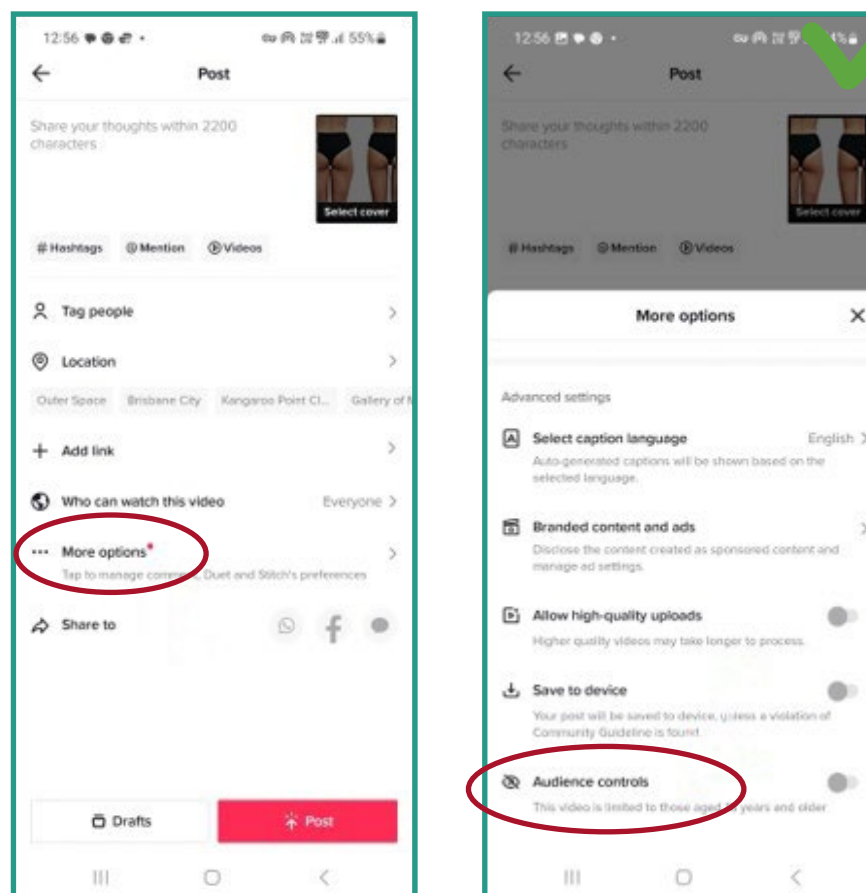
12:56 55%

Post

Share your thoughts within 2200 characters

Select cover

# Hashtags @ Mention Videos

Tag people

Location

Outer Space Brisbane City Kangaroo Point Cl... Gallery of M

Add link

Who can watch this video Everyone

More options

Tap to manage comme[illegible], Duet and Stitch's preferences

Share to

Drafts

Post

12:56

Post

Share your thoughts within 2200 characters

Select cover

# Hashtags @ Mention Videos

More options

Advanced settings

Select caption language English

Auto-generated captions will be shown based on the selected language.

Branded content and ads

Disclose the content created as sponsored content and manage ad settings.

Allow high-quality uploads

Higher quality videos may take longer to process.

Save to device

Your post will be saved to device, unless a violation of Community Guideline is found.

Audience controls

This video is limited to those aged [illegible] years and older